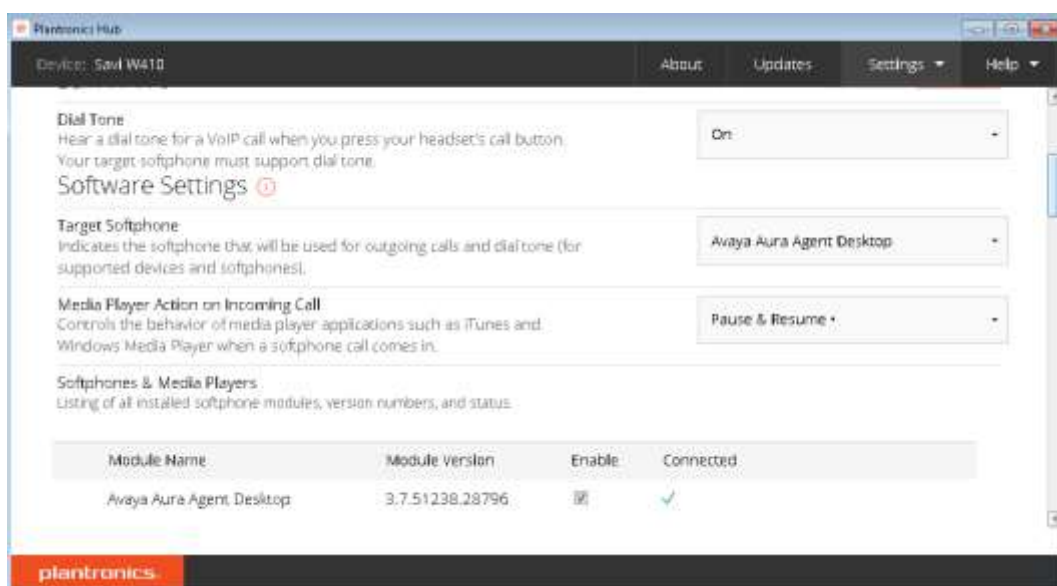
Plantronics Hub

Device: Savi W410

About Updates Settings Help

Dial Tone
Hear a dial tone for a VoIP call when you press your headset's call button. Your target softphone must support dial tone.

On

Software Settings

Target Softphone
Indicates the softphone that will be used for outgoing calls and dial tone (for supported devices and softphones).

Avaya Aura Agent Desktop

Media Player Action on Incoming Call
Controls the behavior of media player applications such as iTunes and Windows Media Player when a softphone call comes in.

Pause & Resume •

Softphones & Media Players
Listing of all installed softphone modules, version numbers, and status.

| Module Name | Module Version | Enable | Connected |
|---|---|---|---|
| Avaya Aura Agent Desktop | 3.7.51238.28796 | ☑ | ✓ |

plantronics.